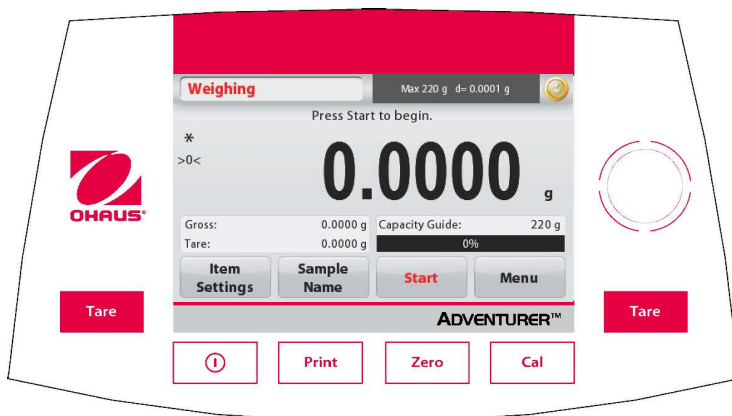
Weighing

Max 220 g d= 0.0001 g

Press Start to begin.

*

>0<

0.0000 g

OHAUS

Gross: 0.0000 g

Tare: 0.0000 g

Capacity Guide: 220 g

0%

Item Settings

Sample Name

Start

Menu

Tare

ADVENTURER™

Tare

Print

Zero

Cal